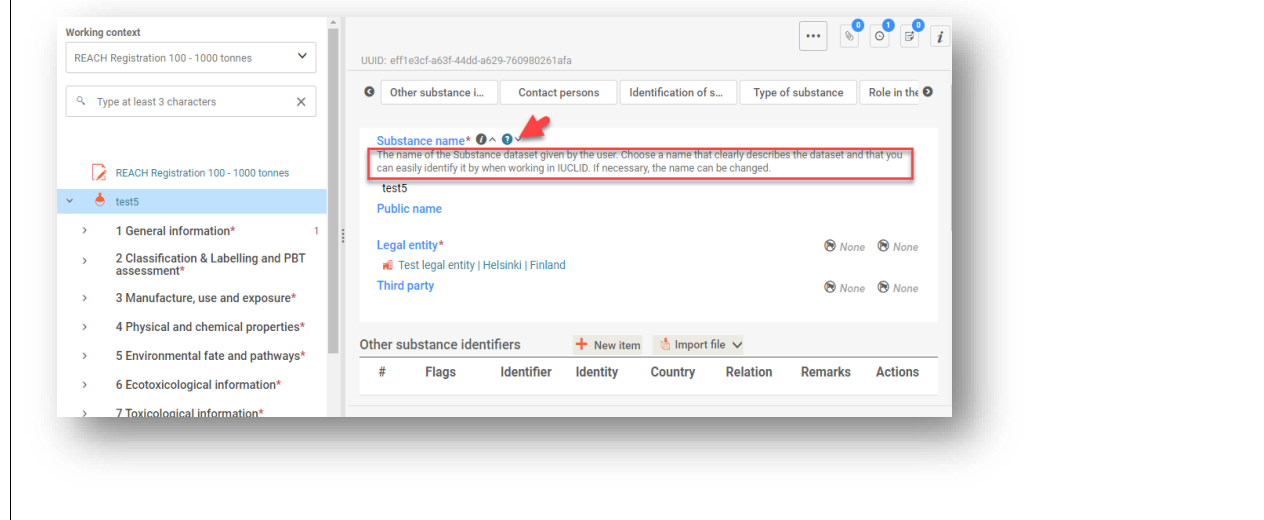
Working context

REACH Registration 100 - 1000 tonnes

Type at least 3 characters

REACH Registration 100 - 1000 tonnes

test5

1 General information* 1

2 Classification & Labelling and PBT assessment*

3 Manufacture, use and exposure*

4 Physical and chemical properties*

5 Environmental fate and pathways*

6 Ecotoxicological information*

7 Toxicological information*

... 0 1 0 i

UUID: eff1e3cf-a63f-44dd-a629-760980261afa

Other substance i... | Contact persons | Identification of s... | Type of substance | Role in the

Substance name*

The name of the Substance dataset given by the user. Choose a name that clearly describes the dataset and that you can easily identify it by when working in IUCLID. If necessary, the name can be changed.

test5

Public name

Legal entity* None None

Test legal entity | Helsinki | Finland

Third party None None

Other substance identifiers + New item Import file

| # | Flags | Identifier | Identity | Country | Relation | Remarks | Actions |
|---|---|---|---|---|---|---|---|